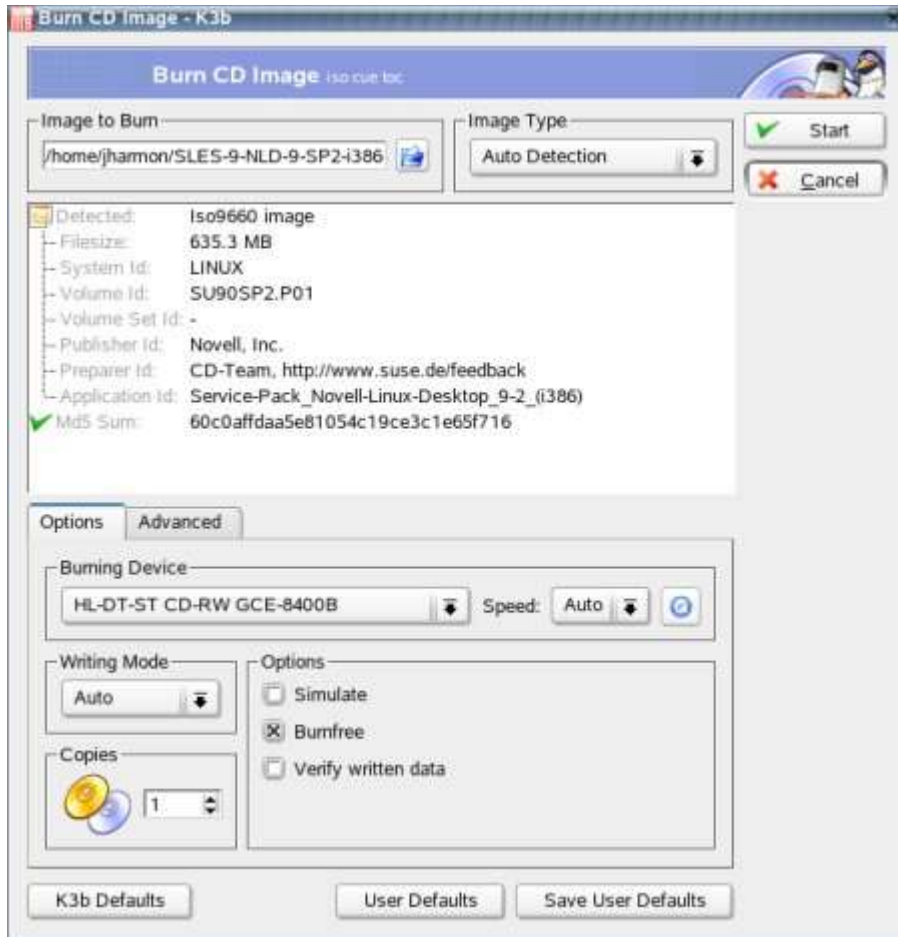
Burn CD Image - K3b

Burn CD Image iso cue toc

Image to Burn
/home/jharmon/SLES-9-NLD-9-SP2-i386

Image Type
Auto Detection

Start
Cancel

Detected: Iso9660 image
Filesize: 635.3 MB
System Id: LINUX
Volume Id: SU90SP2.P01
Volume Set Id: -
Publisher Id: Novell, Inc.
Preparer Id: CD-Team, http://www.suse.de/feedback
Application Id: Service-Pack_Novell-Linux-Desktop_9-2_(i386)
Md5 Sum: 60c0affdaa5e81054c19ce3c1e65f716

Options
Advanced

Burning Device
HL-DT-ST CD-RW GCE-8400B
Speed: Auto

Writing Mode
Auto

Options
Simulate
Burnfree
Verify written data

Copies
1

K3b Defaults
User Defaults
Save User Defaults